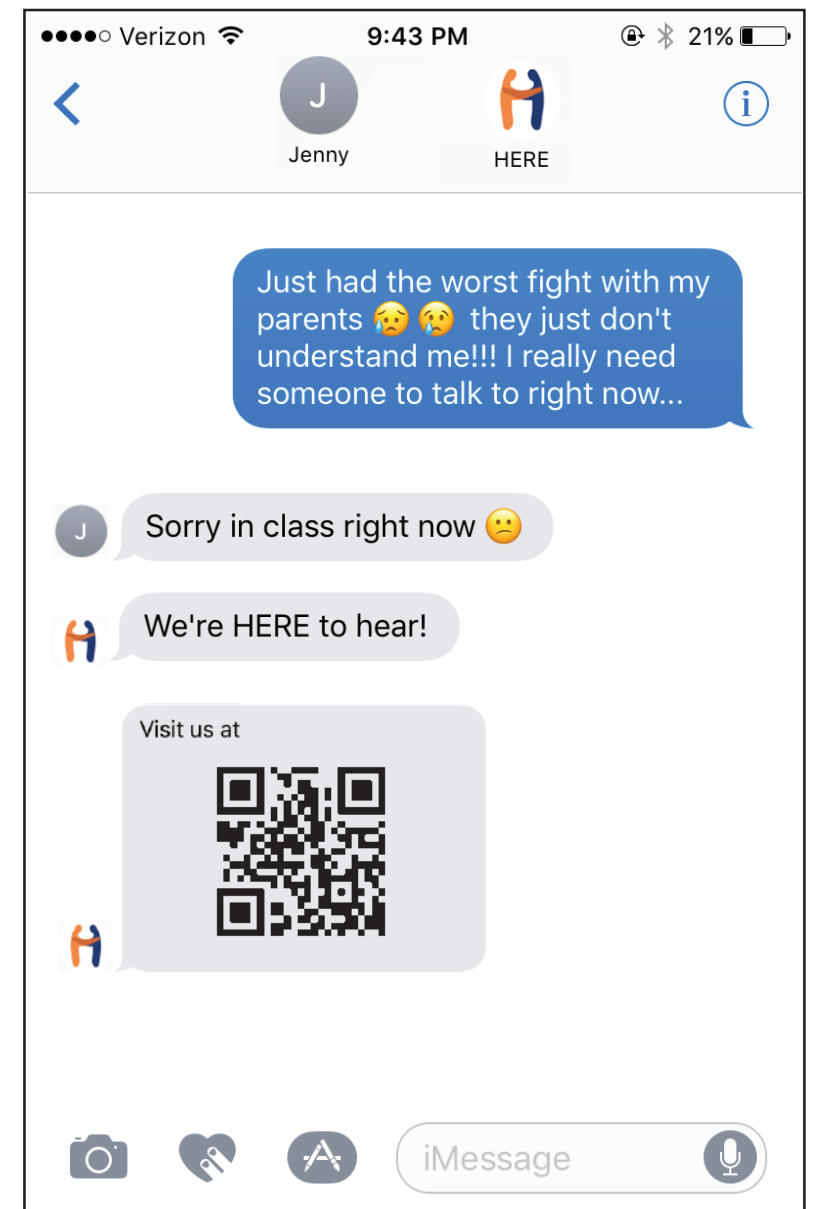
●●●●○ Verizon 9:43 PM 21%

J
Jenny

HERE

Just had the worst fight with my parents 😥 😢 they just don't understand me!!! I really need someone to talk to right now...

J
Sorry in class right now 😕

We're HERE to hear!

Visit us at

iMessage